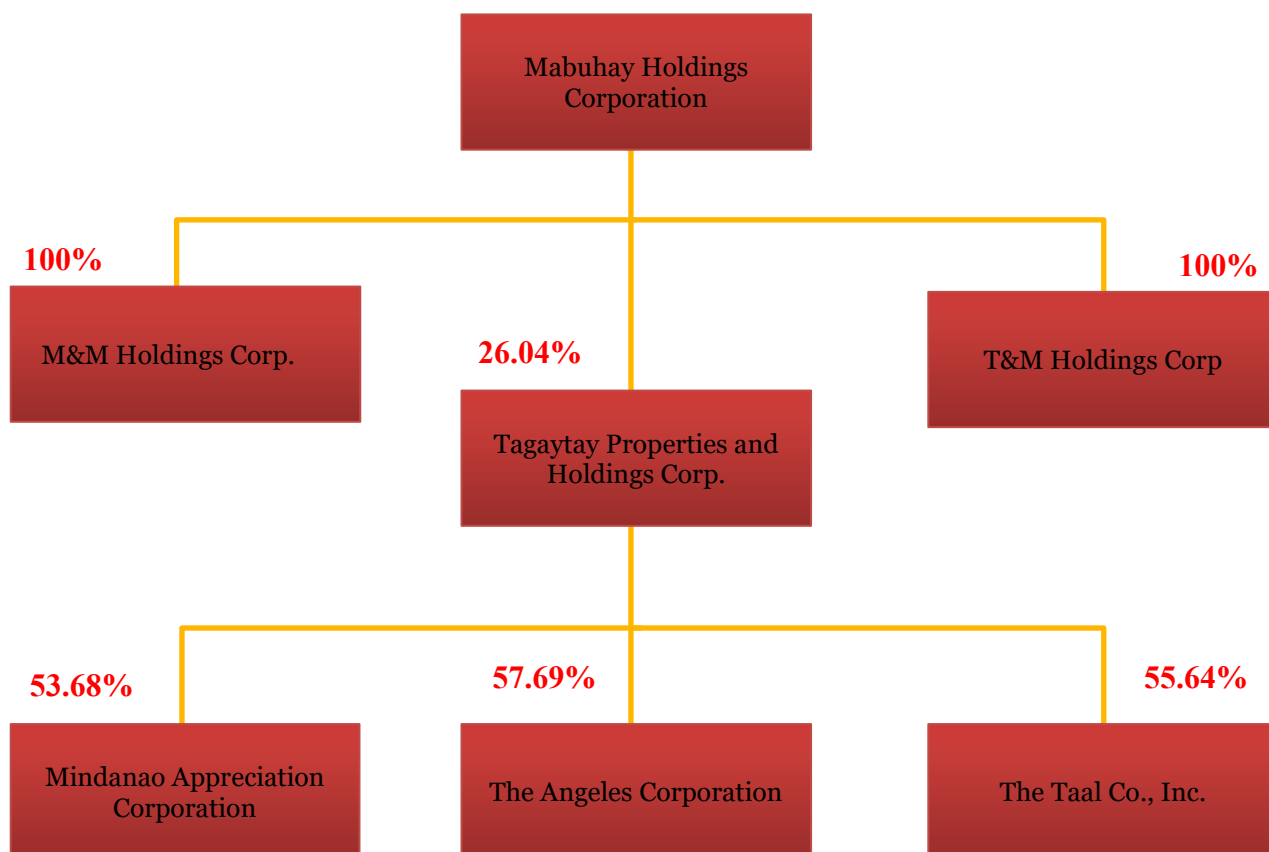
Mabuhay Holdings Corporation

100%

M&M Holdings Corp.

26.04%

100%

T&M Holdings Corp

Tagaytay Properties and Holdings Corp.

53.68%

Mindanao Appreciation Corporation

57.69%

The Angeles Corporation

55.64%

The Taal Co., Inc.